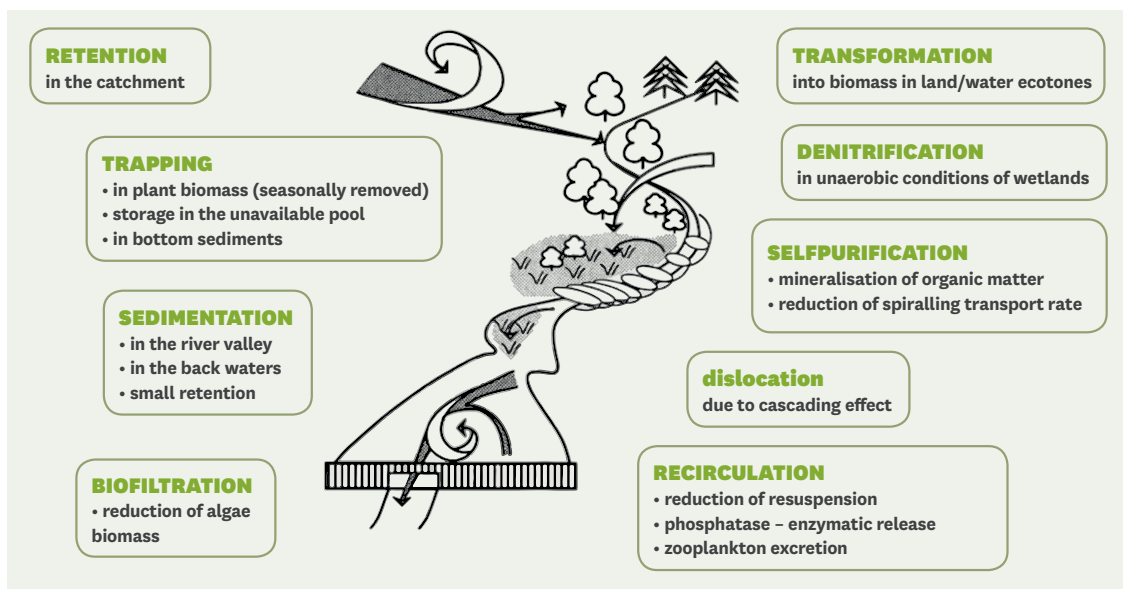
RETENTION
in the catchment

TRAPPING
• in plant biomass (seasonally removed)
• storage in the unavailable pool
• in bottom sediments

SEDIMENTATION
• in the river valley
• in the back waters
• small retention

BIOFILTRATION
• reduction of algae biomass

TRANSFORMATION
into biomass in land/water ecotones

DENITRIFICATION
in unaerobic conditions of wetlands

SELFPURIFICATION
• mineralisation of organic matter
• reduction of spiralling transport rate

dislocation
due to cascading effect

RECIRCULATION
• reduction of resuspension
• phosphatase – enzymatic release
• zooplankton excretion